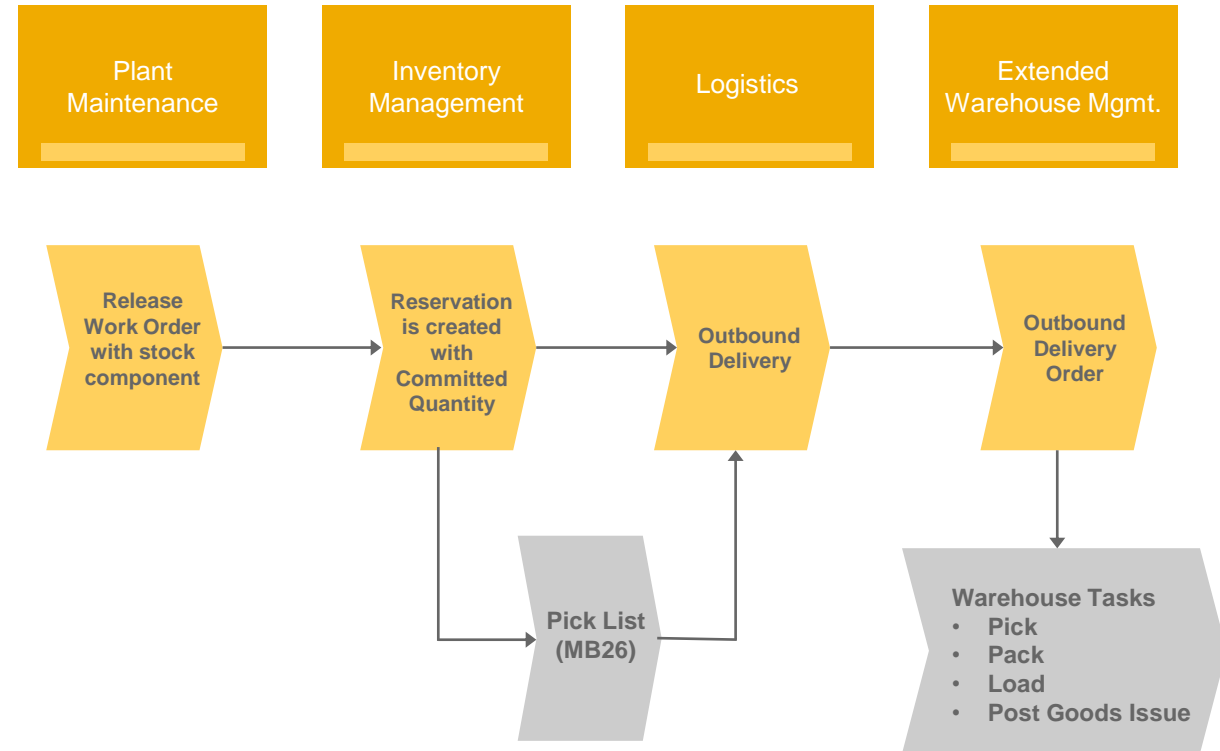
Plant Maintenance

Inventory Management

Logistics

Extended Warehouse Mgmt.

Release Work Order with stock component

Reservation is created with Committed Quantity

Outbound Delivery

Outbound Delivery Order

Pick List (MB26)

Warehouse Tasks
• Pick
• Pack
• Load
• Post Goods Issue